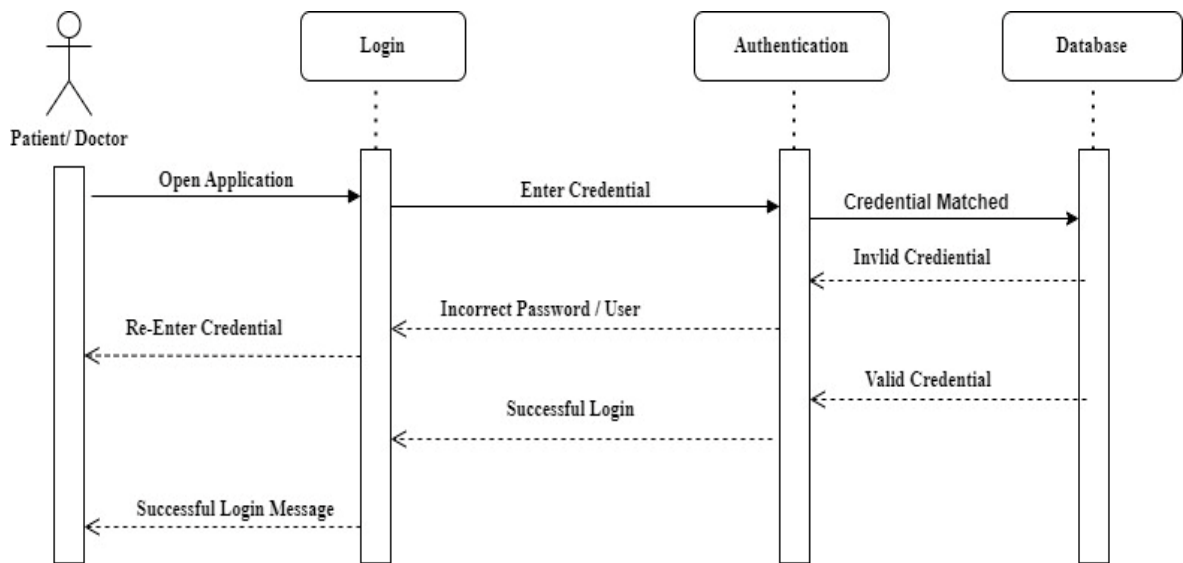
Login

Authentication

Database

Patient/ Doctor

Open Application

Enter Credential

Credential Matched

Invlid Crediential

Incorrect Password / User

Re-Enter Credential

Valid Credential

Successful Login

Successful Login Message